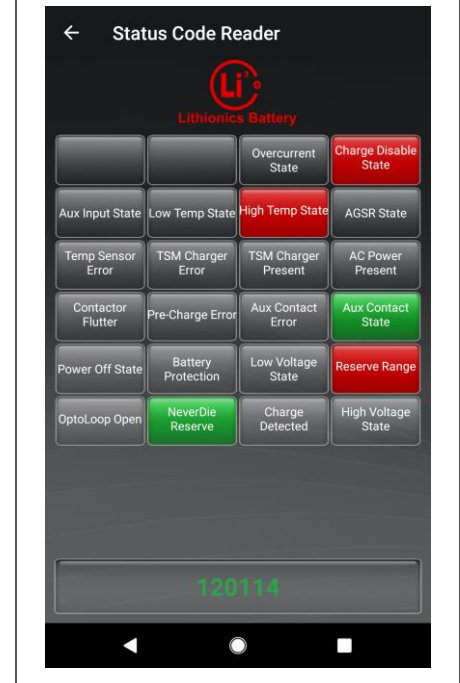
Status Code Reader

Li³

Lithionics Battery

| | | | |
|---|---|---|---|
| | | Overcurrent State | Charge Disable State |
| Aux Input State | Low Temp State | High Temp State | AGSR State |
| Temp Sensor Error | TSM Charger Error | TSM Charger Present | AC Power Present |
| Contactor Flutter | Pre-Charge Error | Aux Contact Error | Aux Contact State |
| Power Off State | Battery Protection | Low Voltage State | Reserve Range |
| OptoLoop Open | NeverDie Reserve | Charge Detected | High Voltage State |

120114